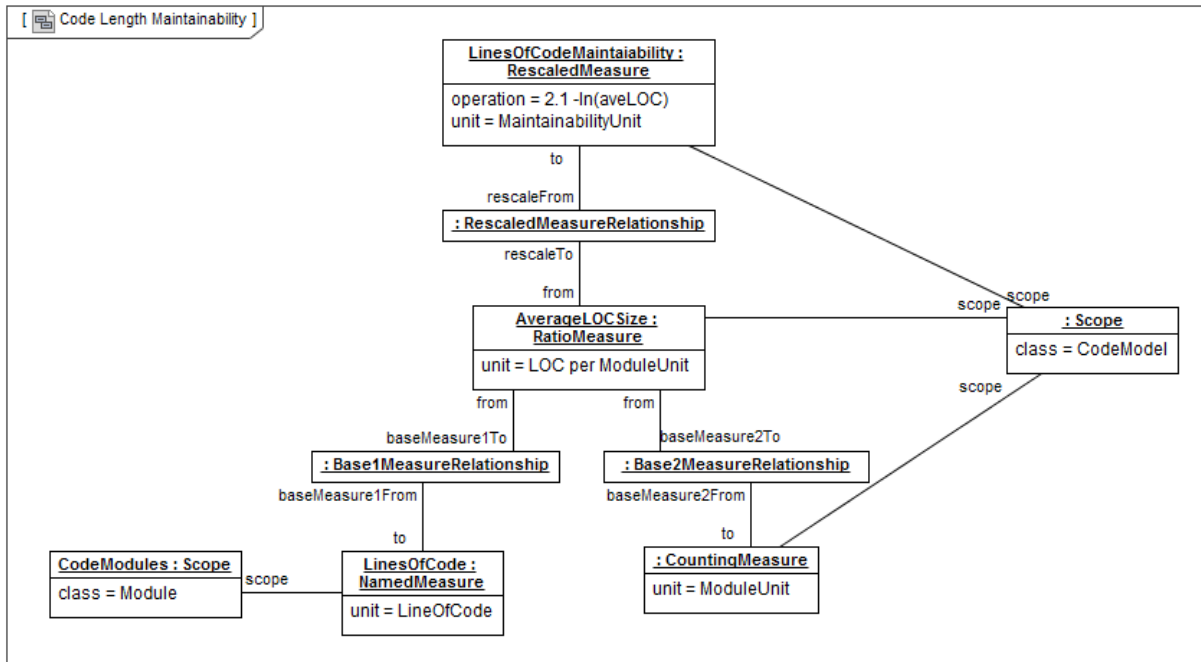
[ Code Length Maintainability ]

LinesOfCodeMaintaiability : RescaledMeasure
operation = 2.1 -ln(aveLOC)
unit = MaintainabilityUnit

to

rescaleFrom

: RescaledMeasureRelationship

rescaleTo

from

AverageLOCSize : RatioMeasure
unit = LOC per ModuleUnit

scope

scope

: Scope
class = CodeModel

scope

from

from

baseMeasure1To

baseMeasure2To

: Base1MeasureRelationship

: Base2MeasureRelationship

baseMeasure1From

baseMeasure2From

to

to

CodeModules : Scope
class = Module

scope

LinesOfCode : NamedMeasure
unit = LineOfCode

: CountingMeasure
unit = ModuleUnit